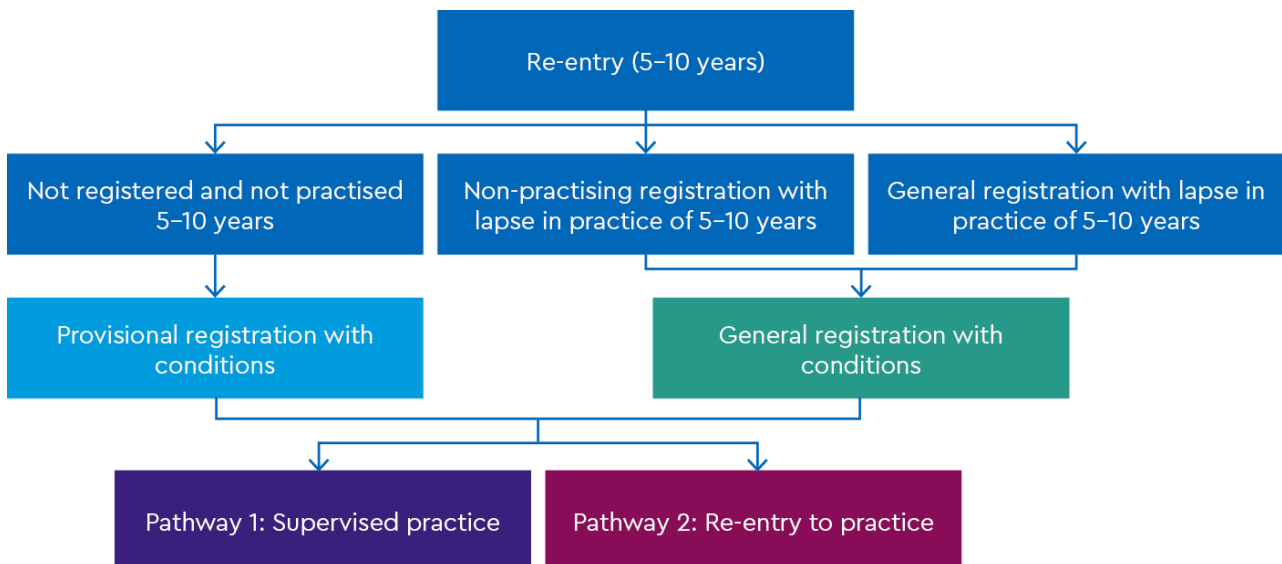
Re-entry (5–10 years)

Not registered and not practised 5–10 years

Non-practising registration with lapse in practice of 5–10 years

General registration with lapse in practice of 5–10 years

Provisional registration with conditions

General registration with conditions

Pathway 1: Supervised practice

Pathway 2: Re-entry to practice